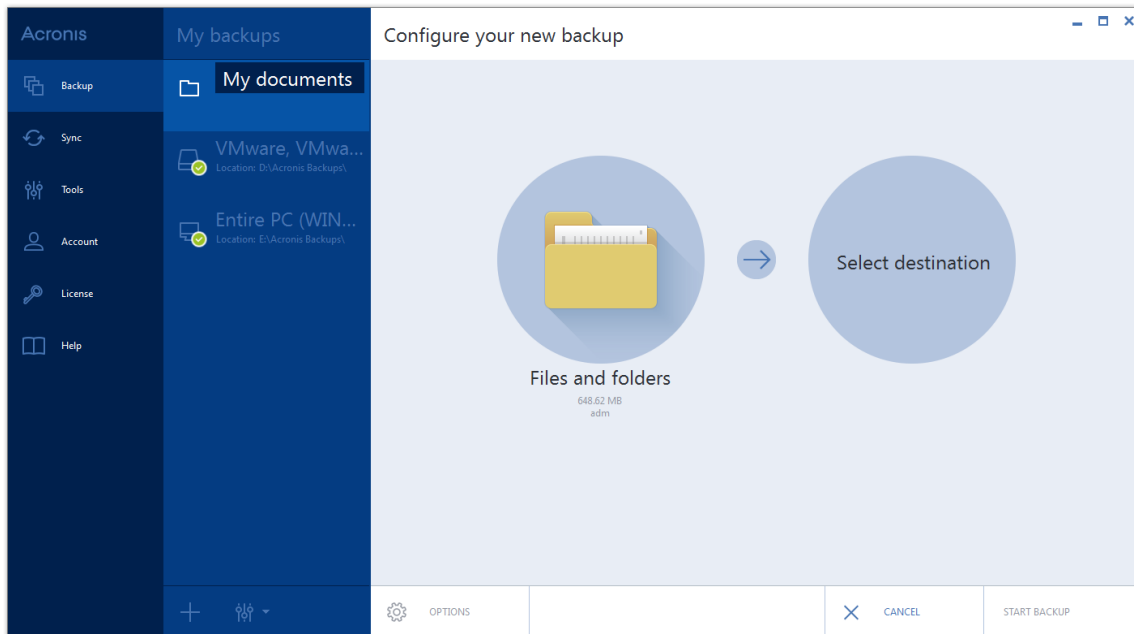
Acronis

Backup

Sync

Tools

Account

License

Help

My backups

My documents

VMware, VMwa...
Location: D:\Acronis Backups\

Entire PC (WIN...
Location: E:\Acronis Backups\

Configure your new backup

Files and folders
648.62 MB
adm

Select destination

OPTIONS

CANCEL

START BACKUP